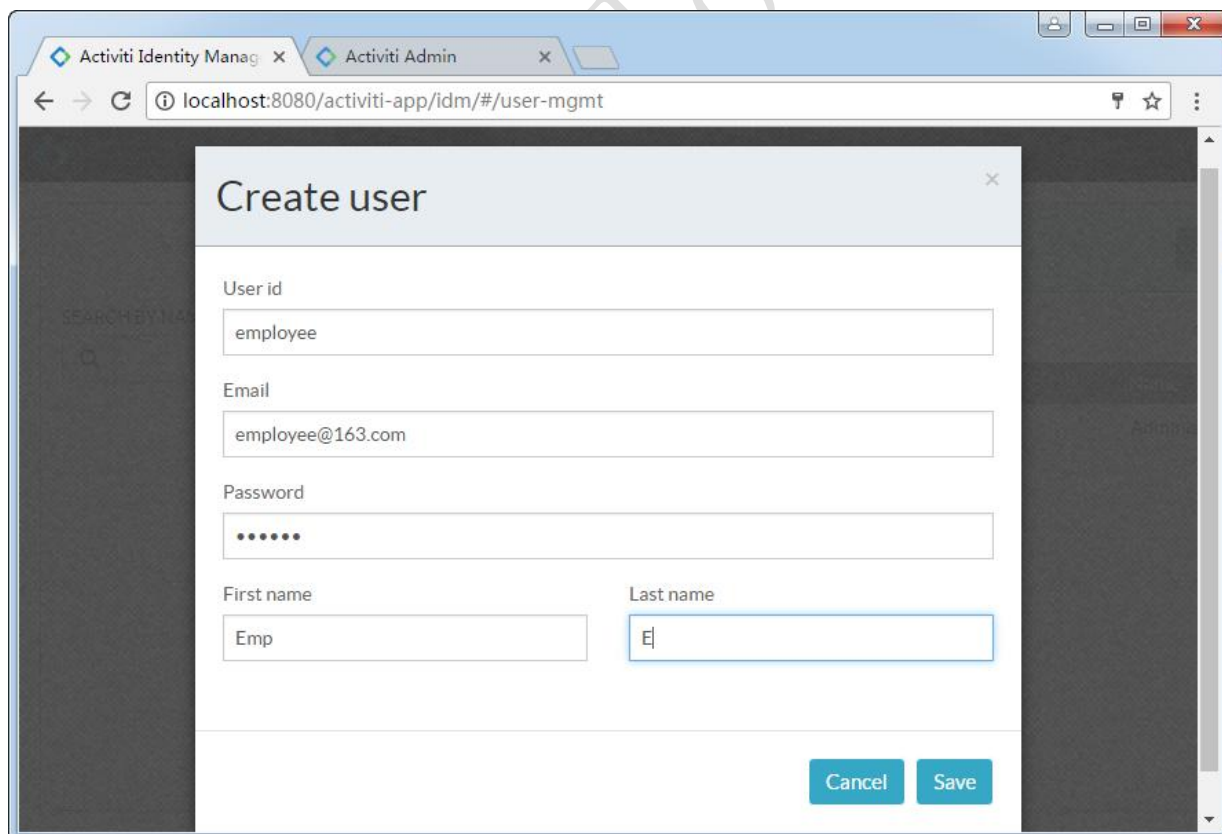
Activiti Identity Manag ×
Activiti Admin ×

localhost:8080/activiti-app/idm/#/user-mgmt

SEARCH BY NA

Create user

×

User id

employee

Email

employee@163.com

Password

••••••

First name

Emp

Last name

E

Cancel

Save